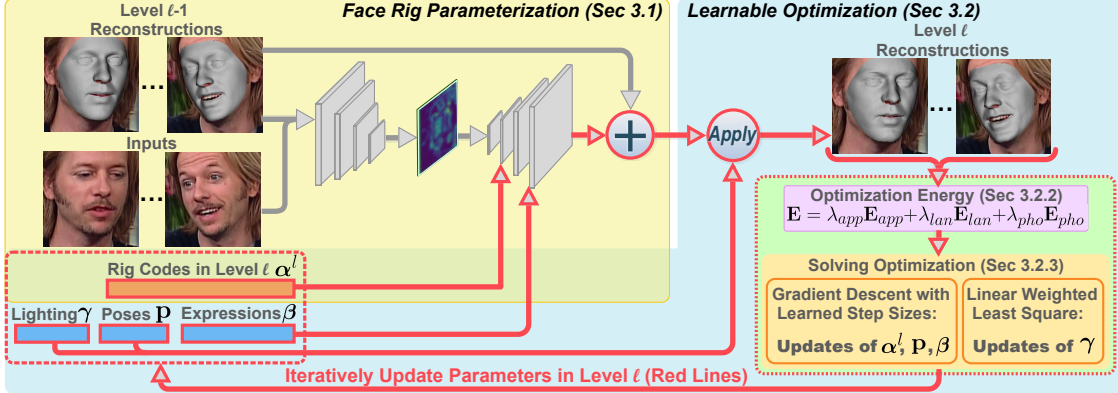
Face Rig Parameterization (Sec 3.1)

Learnable Optimization (Sec 3.2)

Level $\ell$-1 Reconstructions

...

Inputs

...

Level $\ell$ Reconstructions

...

Apply

Rig Codes in Level $\ell$ $\boldsymbol{\alpha}^l$

Lighting $\gamma$

Poses $\mathbf{p}$

Expressions $\boldsymbol{\beta}$

Optimization Energy (Sec 3.2.2)

$\mathbf{E} = \lambda_{app}\mathbf{E}_{app} + \lambda_{lan}\mathbf{E}_{lan} + \lambda_{pho}\mathbf{E}_{pho}$

Solving Optimization (Sec 3.2.3)

Gradient Descent with Learned Step Sizes:

Updates of $\boldsymbol{\alpha}^l, \mathbf{p}, \boldsymbol{\beta}$

Linear Weighted Least Square:

Updates of $\gamma$

Iteratively Update Parameters in Level $\ell$ (Red Lines)